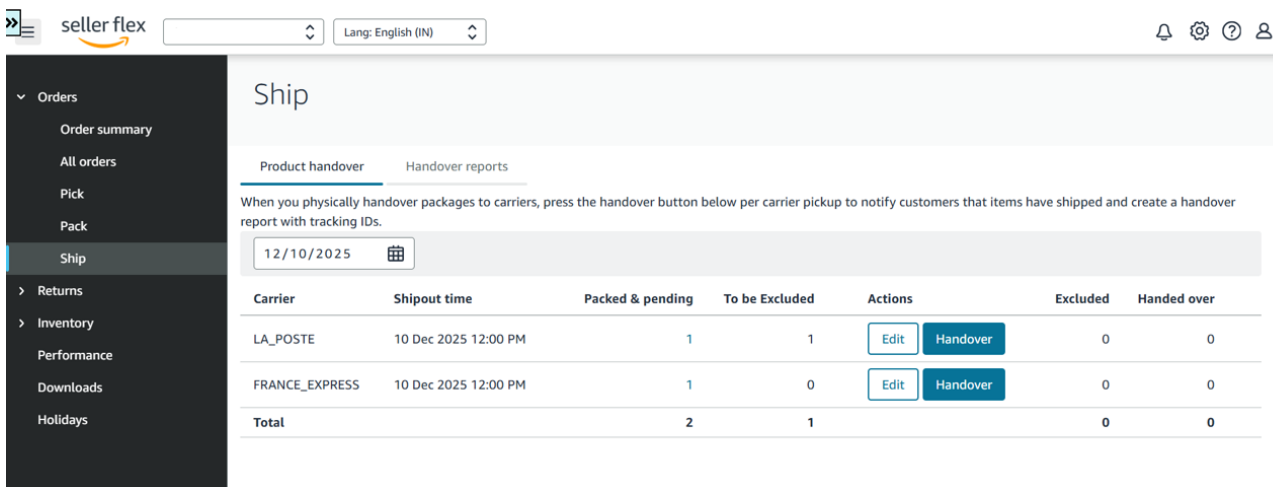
seller flex

Lang: English (IN)

Orders
Order summary
All orders
Pick
Pack
Ship
Returns
Inventory
Performance
Downloads
Holidays

Ship

Product handover
Handover reports

When you physically handover packages to carriers, press the handover button below per carrier pickup to notify customers that items have shipped and create a handover report with tracking IDs.

12/10/2025

| Carrier | Shipout time | Packed & pending | To be Excluded | Actions | Excluded | Handed over |
|---|---|---|---|---|---|---|
| LA_POSTE | 10 Dec 2025 12:00 PM | 1 | 1 | Edit Handover | 0 | 0 |
| FRANCE_EXPRESS | 10 Dec 2025 12:00 PM | 1 | 0 | Edit Handover | 0 | 0 |
| Total | | 2 | 1 | | 0 | 0 |